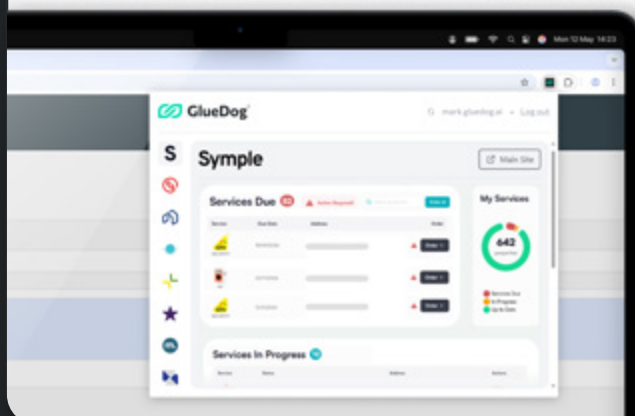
Mon 12 May 14:23

GlueDog

mark@gluedog.ai Log out

S

Symple

Main Site

Services Due 62

Action Required

My Services

Service Due Date Address Order

Order

Order

Order

642

Services Due
In Progress
Up to Date

Services In Progress 12

Service Status Address Actions